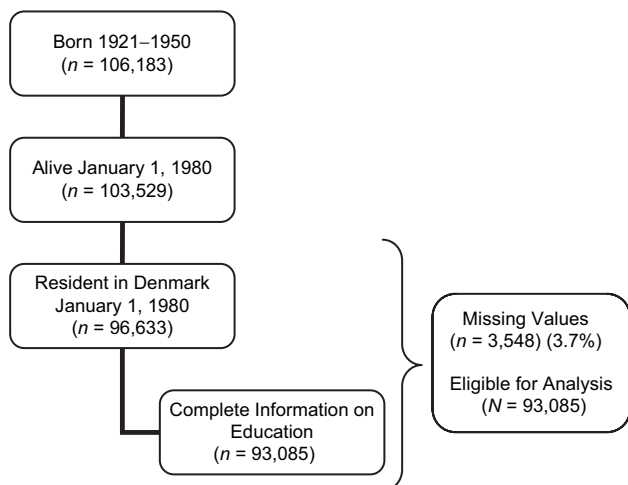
Born 1921–1950
($n$ = 106,183)

Alive January 1, 1980
($n$ = 103,529)

Resident in Denmark
January 1, 1980
($n$ = 96,633)

Complete Information on Education
($n$ = 93,085)

Missing Values
($n$ = 3,548) (3.7%)

Eligible for Analysis
($N$ = 93,085)